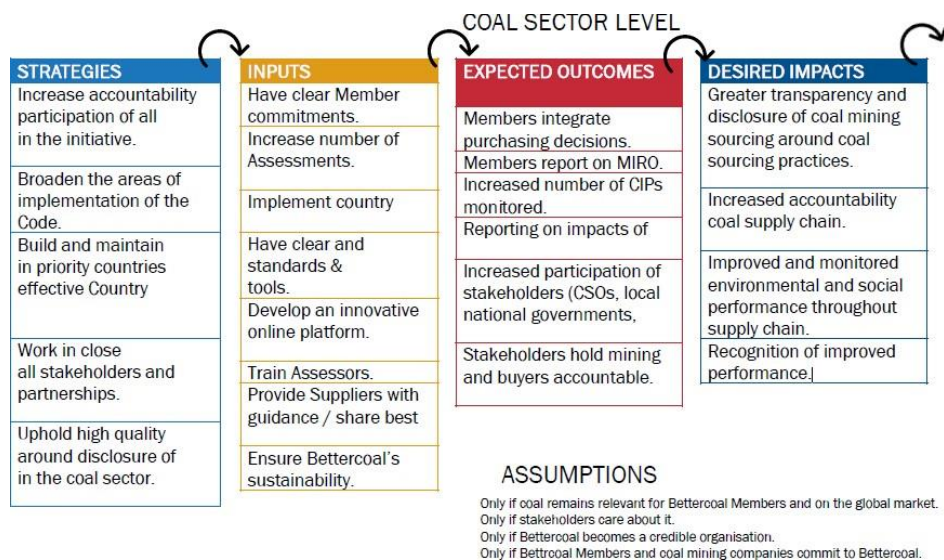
COAL SECTOR LEVEL

STRATEGIES

Increase accountability participation of all in the initiative.

Broaden the areas of implementation of the Code.

Build and maintain in priority countries effective Country

Work in close all stakeholders and partnerships.

Uphold high quality around disclosure of in the coal sector.

INPUTS

Have clear Member commitments.

Increase number of Assessments.

Implement country

Have clear and standards & tools.

Develop an innovative online platform.

Train Assessors.

Provide Suppliers with guidance / share best

Ensure Bettercoal's sustainability.

EXPECTED OUTCOMES

Members integrate purchasing decisions.

Members report on MIRO.

Increased number of CIPs monitored.

Reporting on impacts of

Increased participation of stakeholders (CSOs, local national governments,

Stakeholders hold mining and buyers accountable.

DESIRED IMPACTS

Greater transparency and disclosure of coal mining sourcing around coal sourcing practices.

Increased accountability coal supply chain.

Improved and monitored environmental and social performance throughout supply chain.

Recognition of improved performance.

ASSUMPTIONS

Only if coal remains relevant for Bettercoal Members and on the global market.
Only if stakeholders care about it.
Only if Bettercoal becomes a credible organisation.
Only if Bettrcoal Members and coal mining companies commit to Bettercoal.